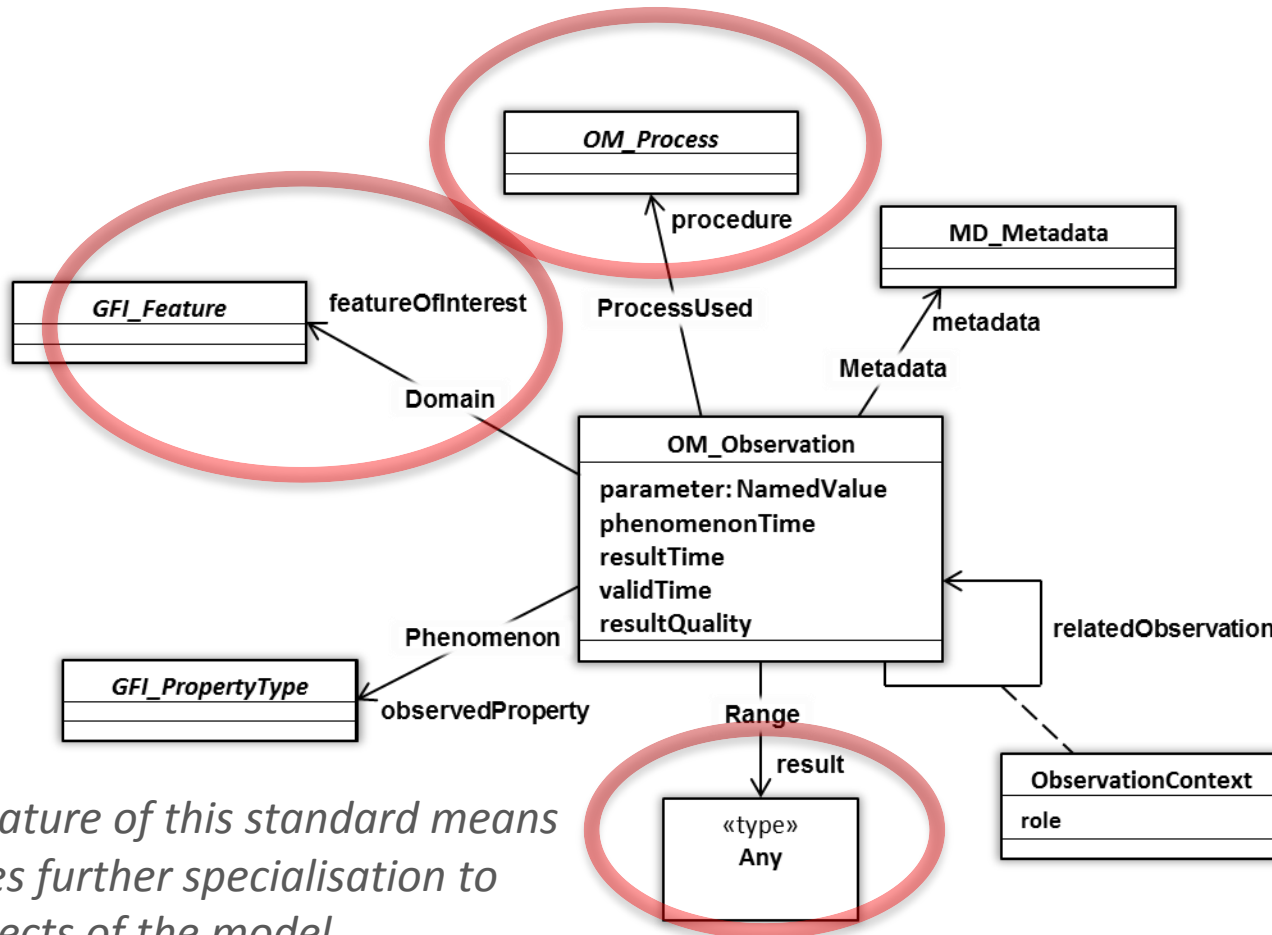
OM_Process

procedure

MD_Metadata

GFI_Feature

featureOfInterest

ProcessUsed

metadata

Metadata

Domain

OM_Observation

parameter: NamedValue
phenomenonTime
resultTime
validTime
resultQuality

relatedObservation

Phenomenon

GFI_PropertyType

observedProperty

Range

result

ObservationContext

role

«type»
Any

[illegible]ature of this standard means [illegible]es further specialisation to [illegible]ects of the model